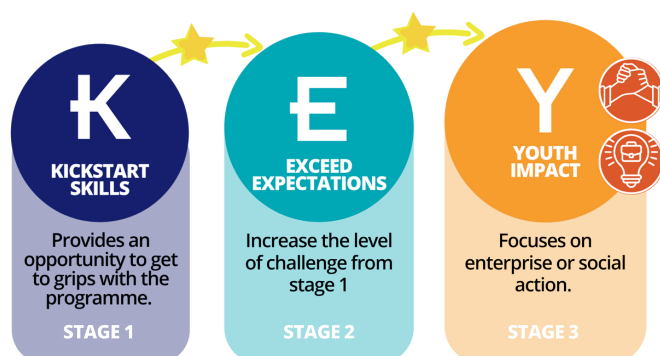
K
KICKSTART SKILLS
Provides an opportunity to get to grips with the programme.
STAGE 1

E
EXCEED EXPECTATIONS
Increase the level of challenge from stage 1
STAGE 2

Y
YOUTH IMPACT
Focuses on enterprise or social action.
STAGE 3